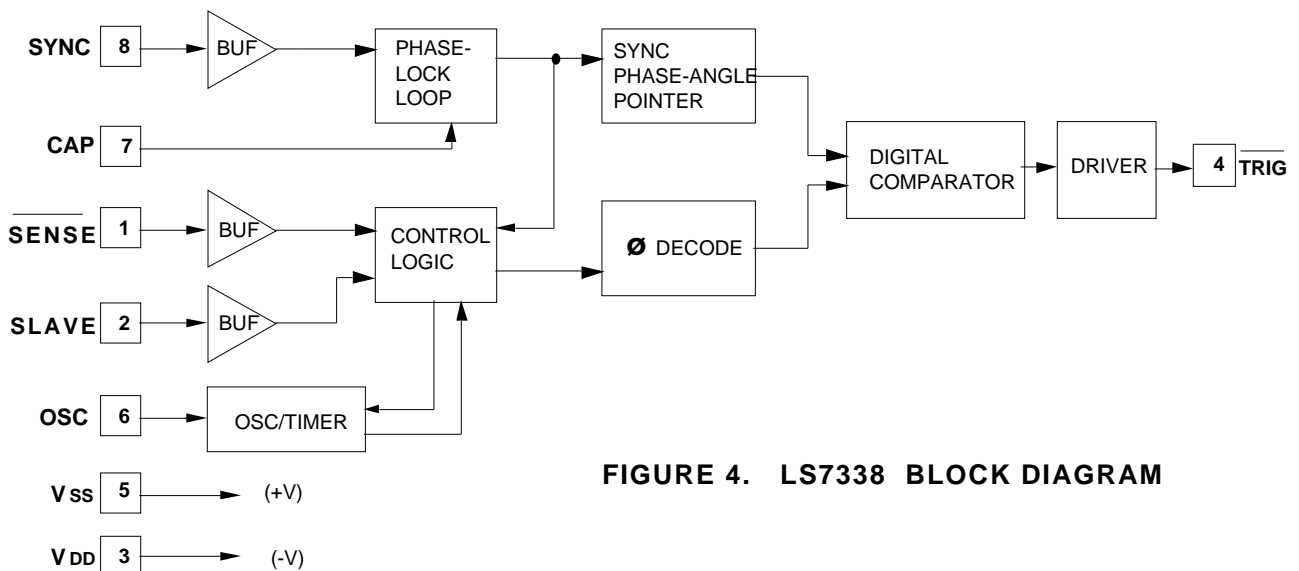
SYNC 8
BUF
PHASE-LOCK LOOP
SYNC PHASE-ANGLE POINTER
CAP 7
DIGITAL COMPARATOR
DRIVER
4 $\overline{\text{TRIG}}$
$\overline{\text{SENSE}}$ 1
BUF
CONTROL LOGIC
Ø DECODE
SLAVE 2
BUF
OSC 6
OSC/TIMER
V SS 5 (+V)
V DD 3 (-V)

FIGURE 4. LS7338 BLOCK DIAGRAM